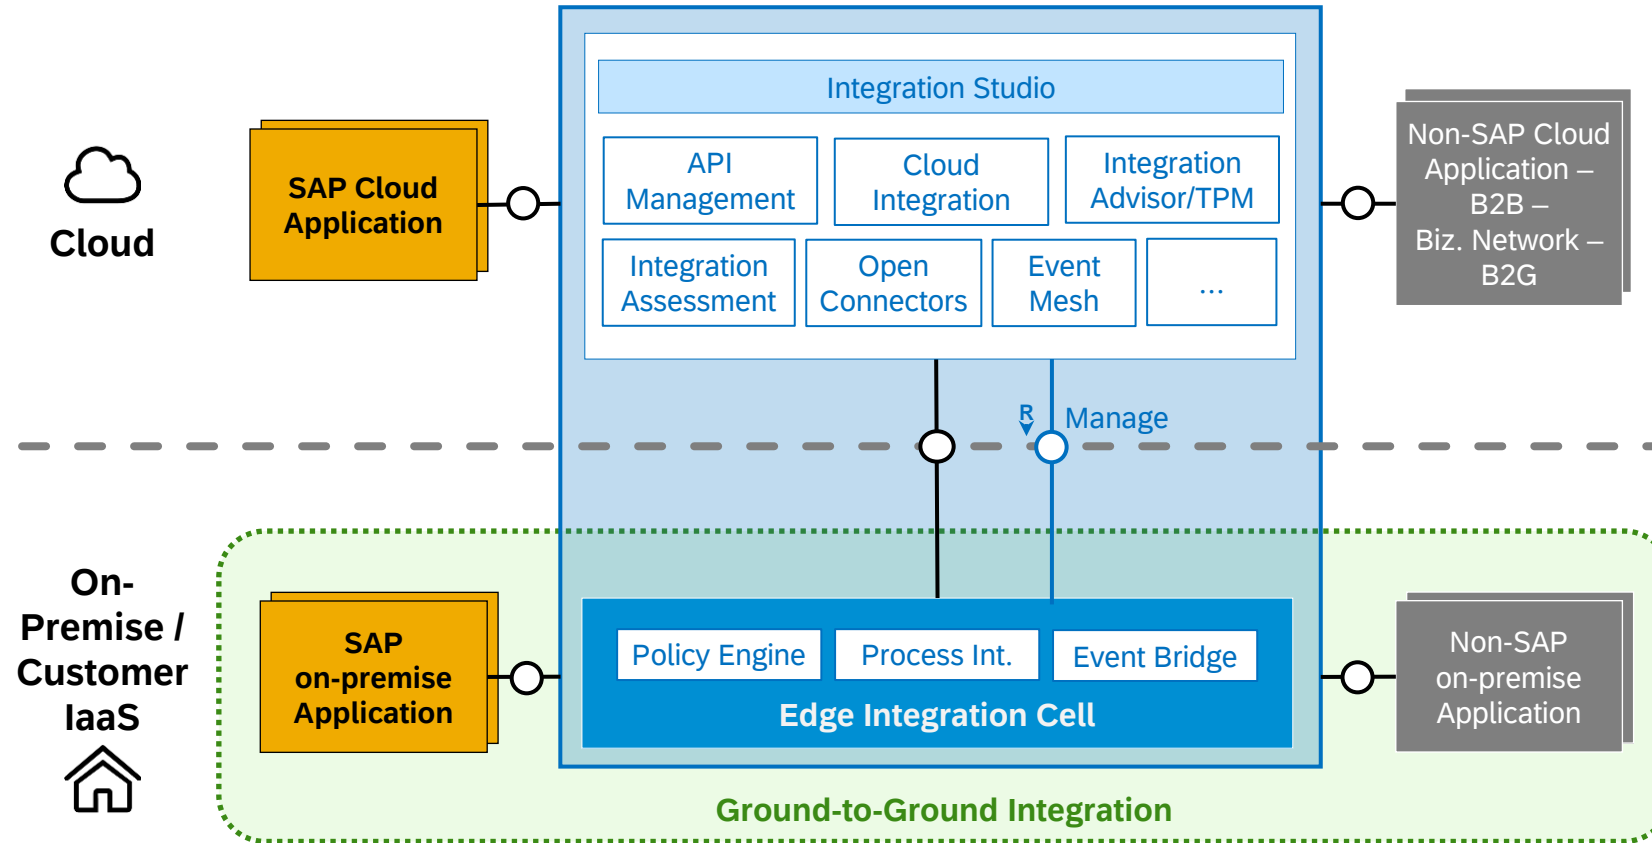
Cloud

SAP Cloud Application

Integration Studio

API Management

Cloud Integration

Integration Advisor/TPM

Integration Assessment

Open Connectors

Event Mesh

...

Non-SAP Cloud Application – B2B – Biz. Network – B2G

R

Manage

On-Premise / Customer IaaS

SAP on-premise Application

Policy Engine

Process Int.

Event Bridge

Edge Integration Cell

Non-SAP on-premise Application

Ground-to-Ground Integration